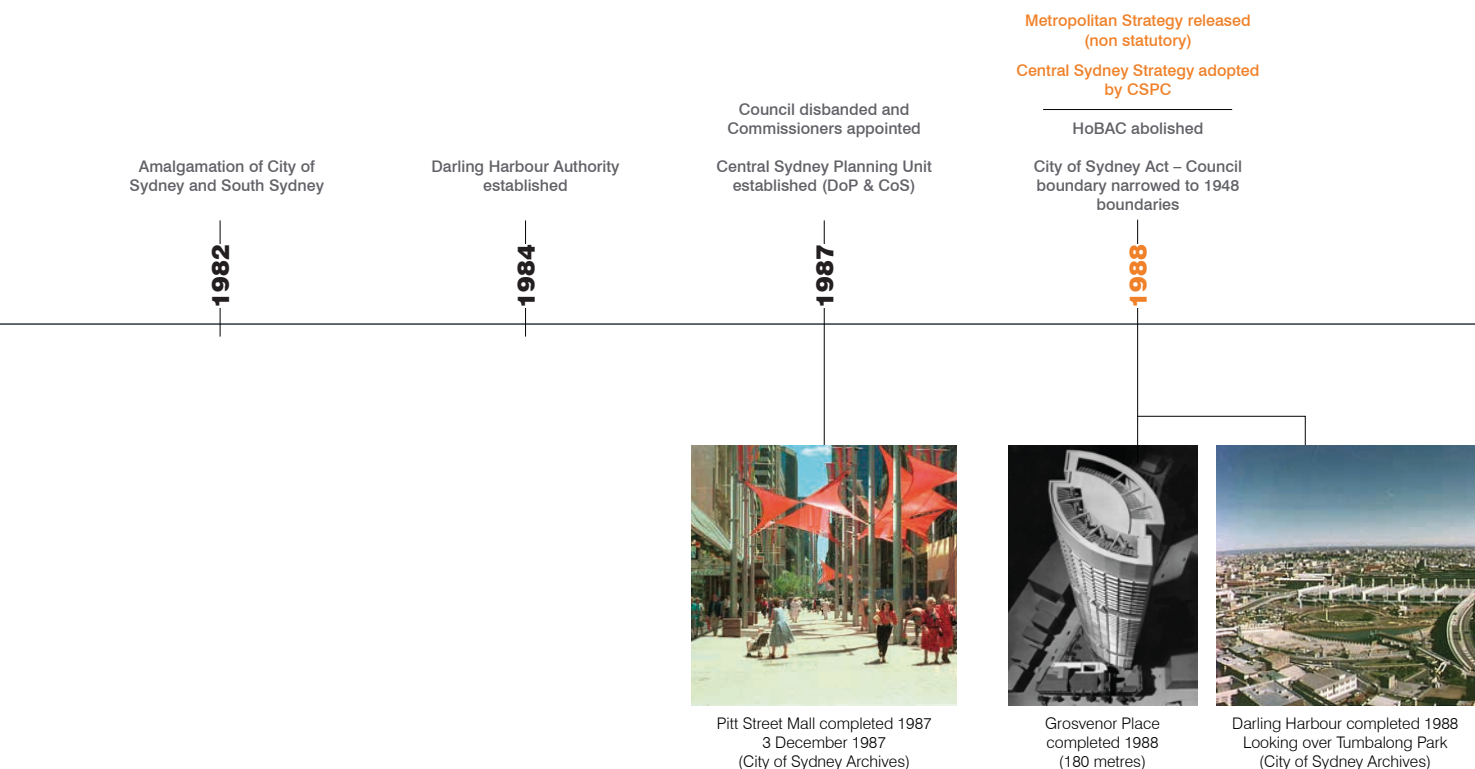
Metropolitan Strategy released (non statutory)

Central Sydney Strategy adopted by CSPC

HoBAC abolished

City of Sydney Act – Council boundary narrowed to 1948 boundaries

Council disbanded and Commissioners appointed

Central Sydney Planning Unit established (DoP & CoS)

Amalgamation of City of Sydney and South Sydney

Darling Harbour Authority established

1982

1984

1987

1988

Pitt Street Mall completed 1987 3 December 1987 (City of Sydney Archives)

Grosvenor Place completed 1988 (180 metres)

Darling Harbour completed 1988 Looking over Tumbalong Park (City of Sydney Archives)